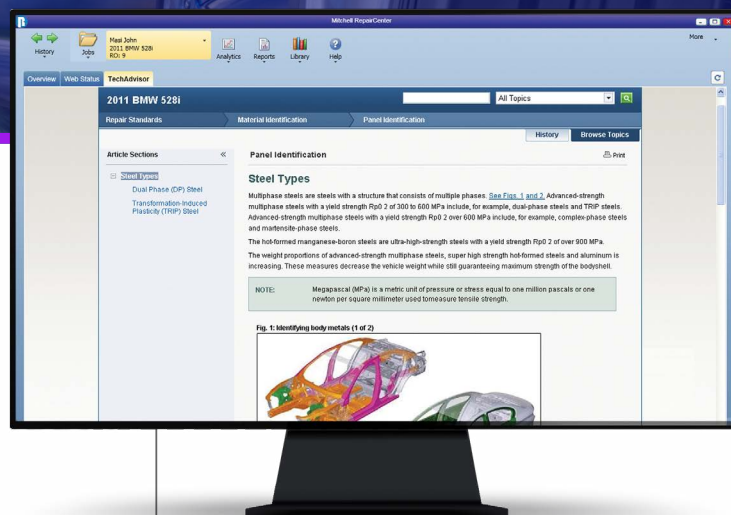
Mitchell RepairCenter

History Jobs Masi John 2011 BMW 528i RO: 9 Analytics Reports Library Help

More

Overview Web Status TechAdvisor

2011 BMW 528i

All Topics

Repair Standards Material Identification Panel Identification

History Browse Topics

Article Sections «

Steel Types

Dual Phase (DP) Steel

Transformation-Induced Plasticity (TRIP) Steel

Panel Identification

Print

Steel Types

Multiphase steels are steels with a structure that consists of multiple phases. See Figs. 1 and 2. Advanced-strength multiphase steels with a yield strength Rp0 2 of 300 to 600 MPa include, for example, dual-phase steels and TRIP steels. Advanced-strength multiphase steels with a yield strength Rp0 2 over 600 MPa include, for example, complex-phase steels and martensite-phase steels.

The hot-formed manganese-boron steels are ultra-high-strength steels with a yield strength Rp0 2 of over 900 MPa.

The weight proportions of advanced-strength multiphase steels, super high strength hot-formed steels and aluminum is increasing. These measures decrease the vehicle weight while still guaranteeing maximum strength of the bodyshell.

NOTE: Megapascal (MPa) is a metric unit of pressure or stress equal to one million pascals or one newton per square millimeter used tomeasure tensile strength.

Fig. 1: Identifying body metals (1 of 2)